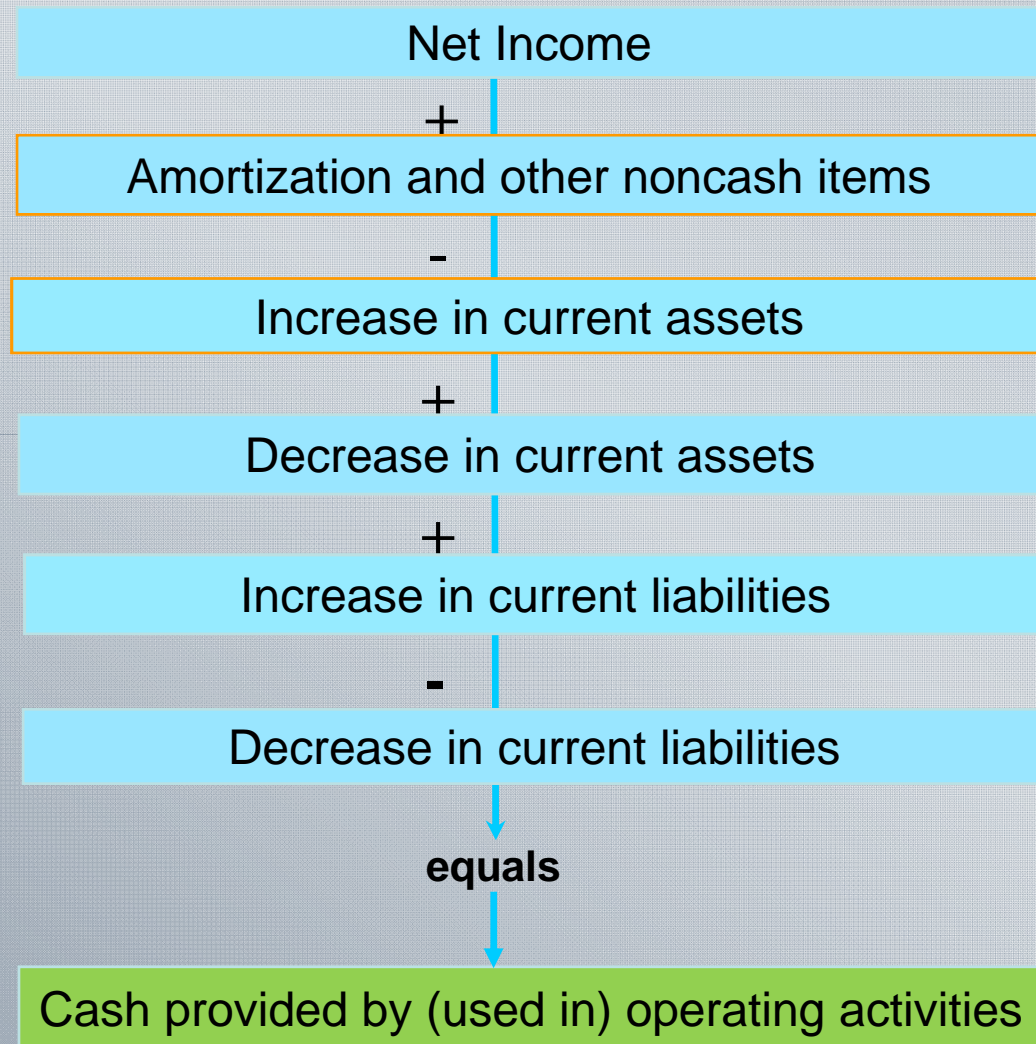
Net Income

+

Amortization and other noncash items

-

Increase in current assets

+

Decrease in current assets

+

Increase in current liabilities

-

Decrease in current liabilities

equals

Cash provided by (used in) operating activities